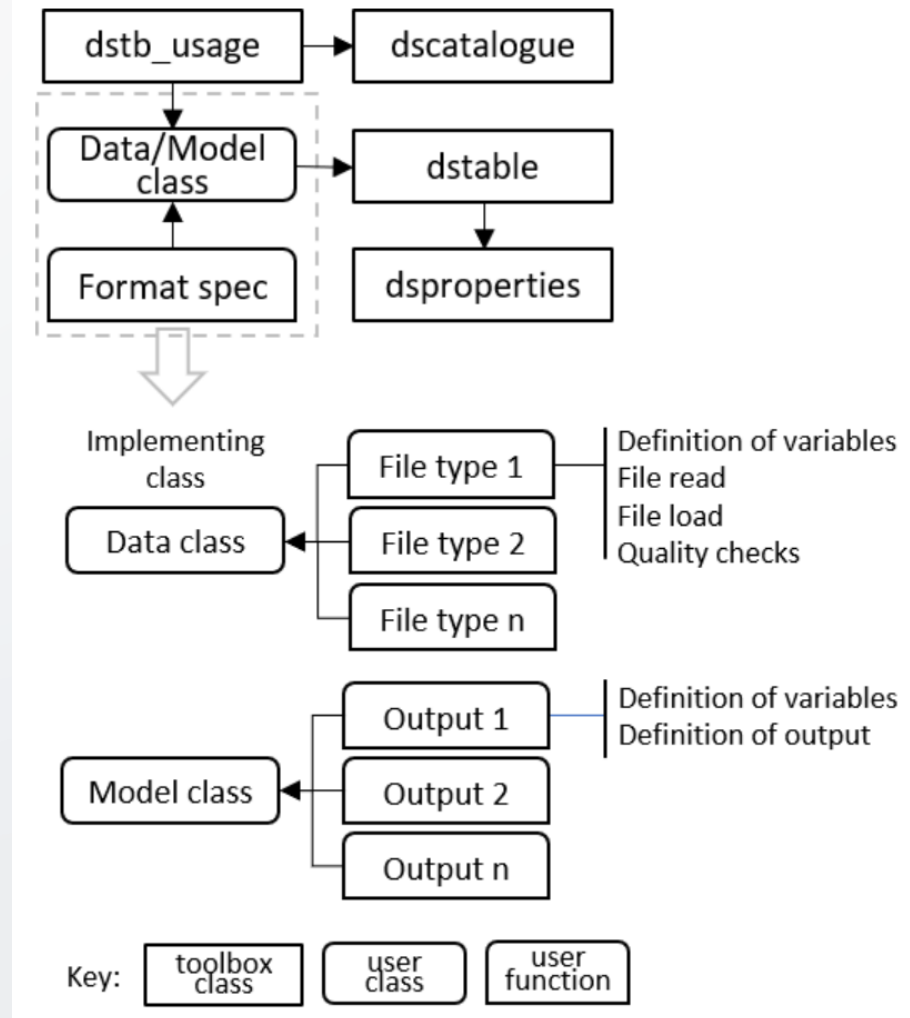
dstb_usage

dscatalogue

Data/Model class

dstable

Format spec

dsproperties

Implementing class

Data class

File type 1

File type 2

File type n

Definition of variables
File read
File load
Quality checks

Model class

Output 1

Output 2

Output n

Definition of variables
Definition of output

Key: toolbox class user class user function